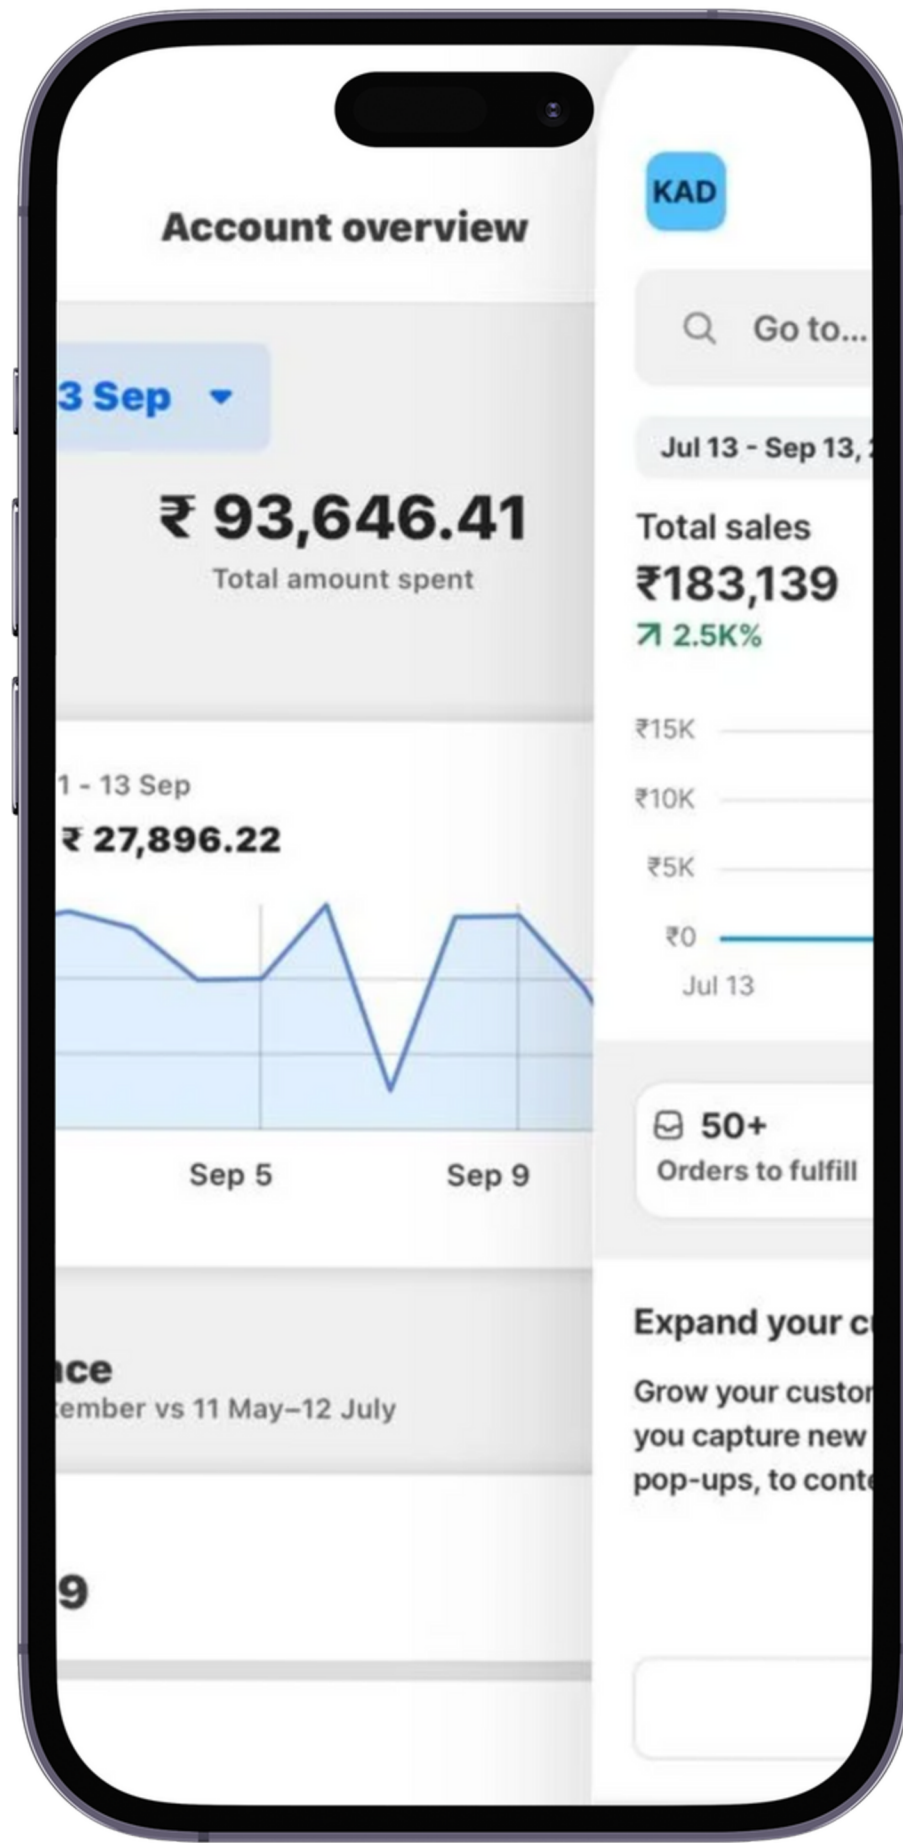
Account overview

3 Sep

₹ 93,646.41
Total amount spent

1 - 13 Sep
₹ 27,896.22

Sep 5
Sep 9

nce
ember vs 11 May–12 July

9

KAD

Go to...

Jul 13 - Sep 13,

Total sales
₹183,139
2.5K%

₹15K
₹10K
₹5K
₹0
Jul 13

50+
Orders to fulfill

Expand your c

Grow your custor
you capture new
pop-ups, to cont